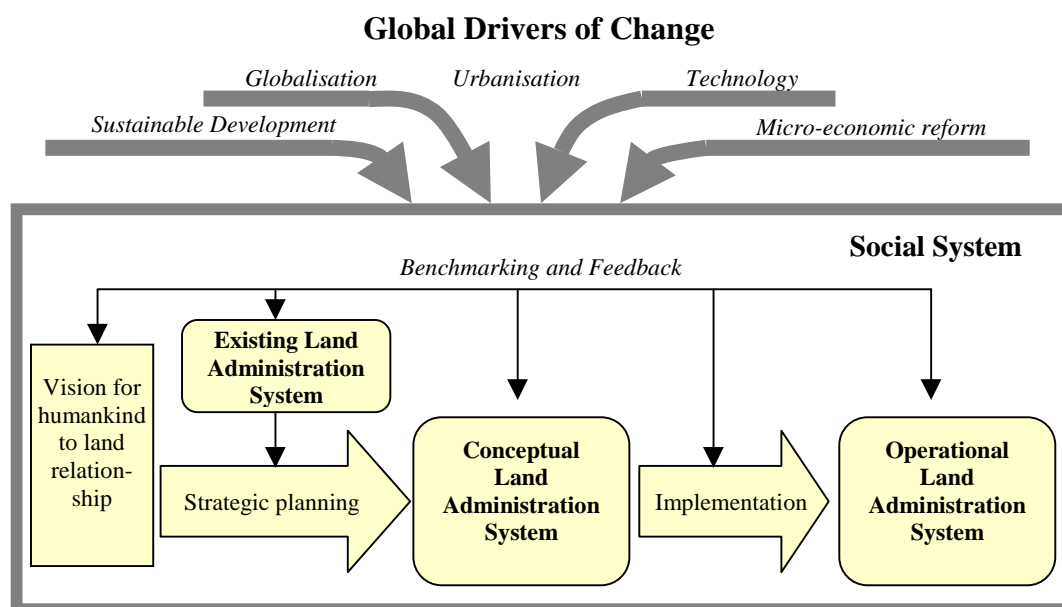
Global Drivers of Change

Globalisation

Urbanisation

Technology

Sustainable Development

Micro-economic reform

Social System

Benchmarking and Feedback

Vision for humankind to land relationship

Existing Land Administration System

Strategic planning

Conceptual Land Administration System

Implementation

Operational Land Administration System